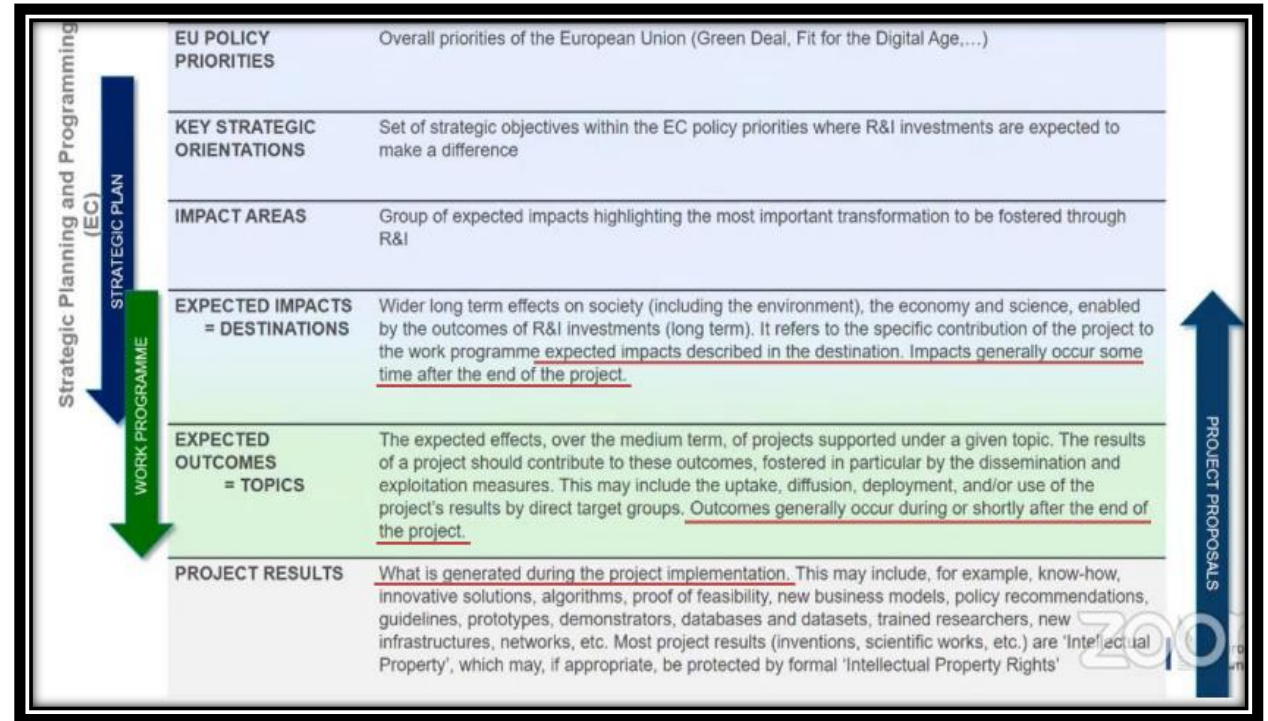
Strategic Planning and Programming (EC)

STRATEGIC PLAN

WORK PROGRAMME

| | |
|---|---|
| EU POLICY PRIORITIES | Overall priorities of the European Union (Green Deal, Fit for the Digital Age,...) |
| KEY STRATEGIC ORIENTATIONS | Set of strategic objectives within the EC policy priorities where R&I investments are expected to make a difference |
| IMPACT AREAS | Group of expected impacts highlighting the most important transformation to be fostered through R&I |
| EXPECTED IMPACTS = DESTINATIONS | Wider long term effects on society (including the environment), the economy and science, enabled by the outcomes of R&I investments (long term). It refers to the specific contribution of the project to the work programme expected impacts described in the destination. Impacts generally occur some time after the end of the project. |
| EXPECTED OUTCOMES = TOPICS | The expected effects, over the medium term, of projects supported under a given topic. The results of a project should contribute to these outcomes, fostered in particular by the dissemination and exploitation measures. This may include the uptake, diffusion, deployment, and/or use of the project's results by direct target groups. Outcomes generally occur during or shortly after the end of the project. |
| PROJECT RESULTS | What is generated during the project implementation. This may include, for example, know-how, innovative solutions, algorithms, proof of feasibility, new business models, policy recommendations, guidelines, prototypes, demonstrators, databases and datasets, trained researchers, new infrastructures, networks, etc. Most project results (inventions, scientific works, etc.) are 'Intellectual Property', which may, if appropriate, be protected by formal 'Intellectual Property Rights' |

PROJECT PROPOSALS

zoom